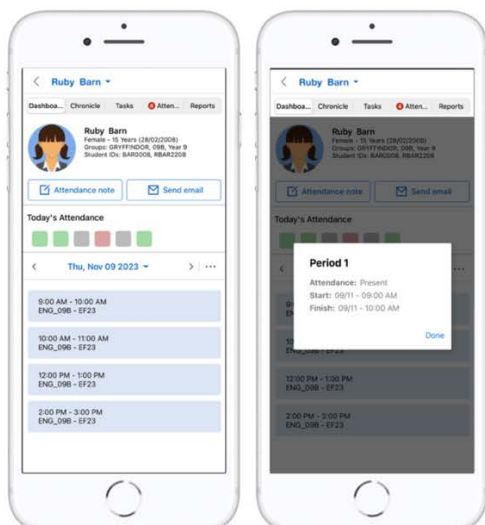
< Ruby Barn ▾

Dashboa... Chronicle Tasks Atten... Reports

Ruby Barn
Female - 15 Years (28/02/2008)
Groups: GRYFFINDOR, 09B, Year 9
Student IDs: BAR0008, RBAR2208

Attendance note

Send email

Today's Attendance

< Thu, Nov 09 2023 ▾ > ...

9:00 AM - 10:00 AM
ENG_09B - EF23

10:00 AM - 11:00 AM
ENG_09B - EF23

12:00 PM - 1:00 PM
ENG_09B - EF23

2:00 PM - 3:00 PM
ENG_09B - EF23

< Ruby Barn ▾

Dashboa... Chronicle Tasks Atten... Reports

Ruby Barn
Female - 15 Years (28/02/2008)
Groups: GRYFFINDOR, 09B, Year 9
Student IDs: BAR0008, RBAR2208

Attendance note

Send email

Today's Attendance

Period 1

Attendance: Present
Start: 09/11 - 09:00 AM
Finish: 09/11 - 10:00 AM

Done

ENG_09B - EF23

12:00 PM - 1:00 PM
ENG_09B - EF23

2:00 PM - 3:00 PM
ENG_09B - EF23